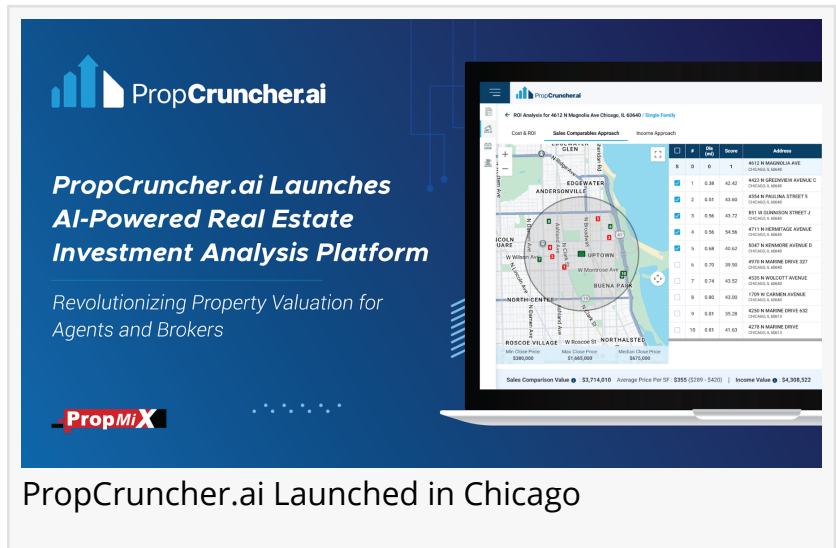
PropCruncher.ai

PropCruncher.ai Launches AI-Powered Real Estate Investment Analysis Platform

Revolutionizing Property Valuation for Agents and Brokers

PropMiX

PropCruncher.ai

ROI Analysis for 4612 N Magnolia Ave Chicago, IL 60640 / Single Family

Cost & ROI | Sales Comparables Approach | Income Approach

| | # | Dis (mi) | Score | Address |
|---|---|---|---|---|
| | S | 0 | 1 | 4612 N MAGNOLIA AVE CHICAGO, IL 60640 |
| | 1 | 0.38 | 42.42 | 4423 N GREENVIEW AVENUE C CHICAGO, IL 60640 |
| | 2 | 0.51 | 43.60 | 4354 N PAULINA STREET 5 CHICAGO, IL 60640 |
| | 3 | 0.56 | 43.72 | 851 W GUNNISON STREET J CHICAGO, IL 60640 |
| | 4 | 0.56 | 54.56 | 4711 N HERMITAGE AVENUE CHICAGO, IL 60640 |
| | 5 | 0.68 | 40.62 | 5047 N KENMORE AVENUE D CHICAGO, IL 60640 |
| | 6 | 0.70 | 39.50 | 4970 N MARINE DRIVE 327 CHICAGO, IL 60640 |
| | 7 | 0.74 | 43.52 | 4535 N WOLCOTT AVENUE CHICAGO, IL 60640 |
| | 8 | 0.80 | 42.00 | 1709 W CARMEN AVENUE CHICAGO, IL 60640 |
| | 9 | 0.81 | 35.28 | 4250 N MARINE DRIVE 632 CHICAGO, IL 60613 |
| | 10 | 0.81 | 41.63 | 4270 N MARINE DRIVE CHICAGO, IL 60613 |

GLEN EDGEWATER ANDERSONVILLE UPTOWN BUENA PARK NORTH CENTER ROSCOE VILLAGE NORTHALSTED W Wilson Ave W Montrose Ave W Roscoe St

Min Close Price $380,000 | Max Close Price $1,665,000 | Median Close Price $675,000

Sales Comparison Value : $3,714,010 Average Price Per SF : $355 ($289 - $420) | Income Value : $4,308,522

PropCruncher.ai Launched in Chicago